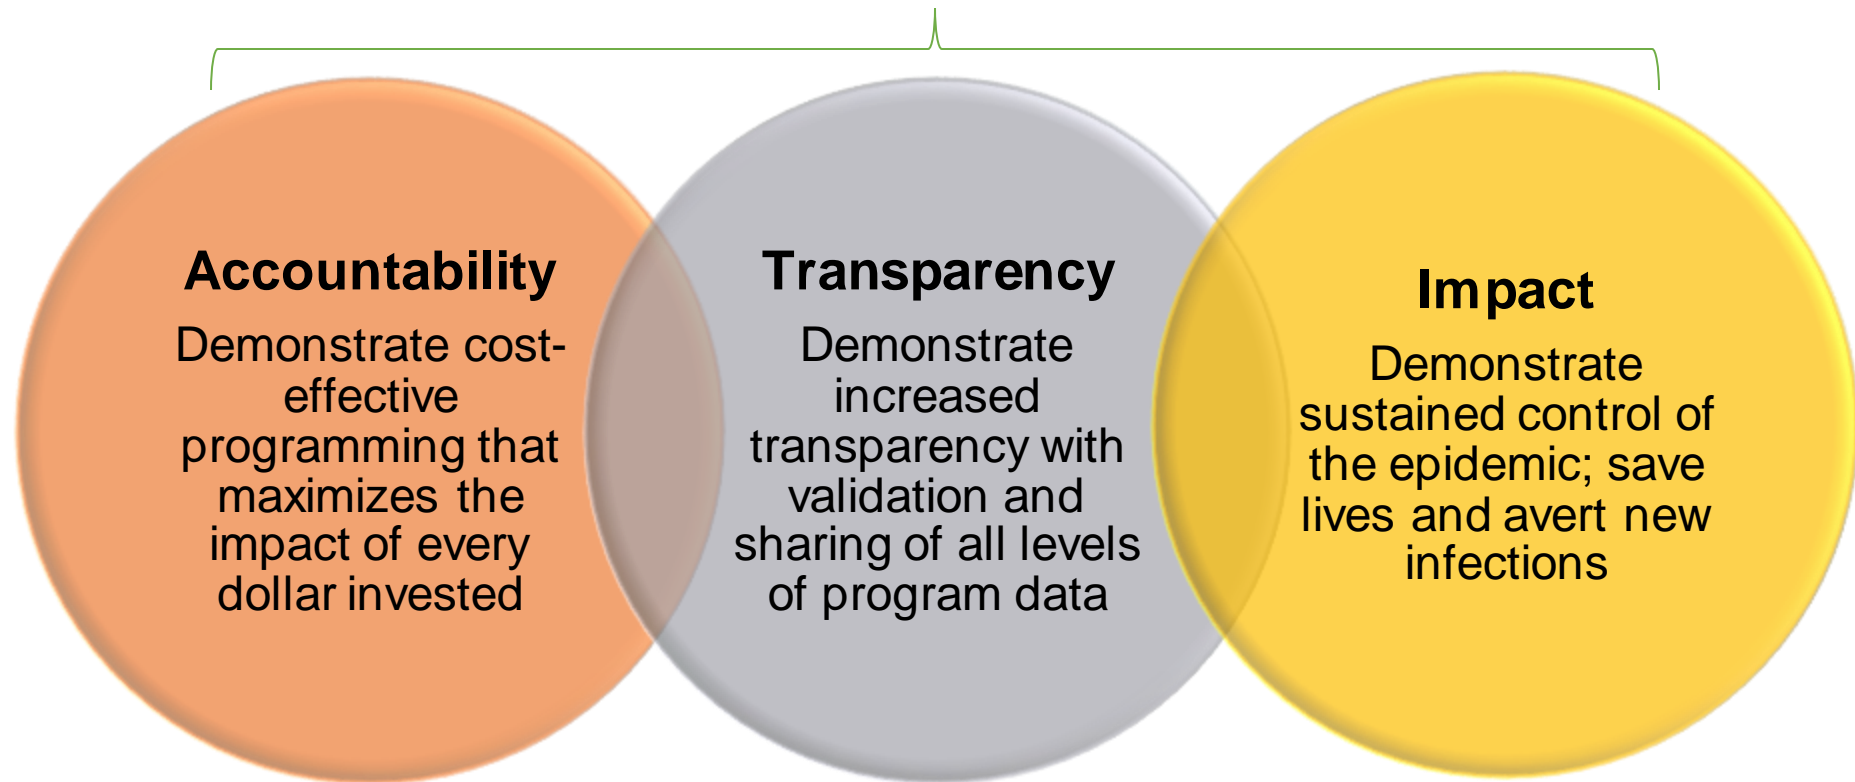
Accountability

Demonstrate cost-effective programming that maximizes the impact of every dollar invested

Transparency

Demonstrate increased transparency with validation and sharing of all levels of program data

Impact

Demonstrate sustained control of the epidemic; save lives and avert new infections